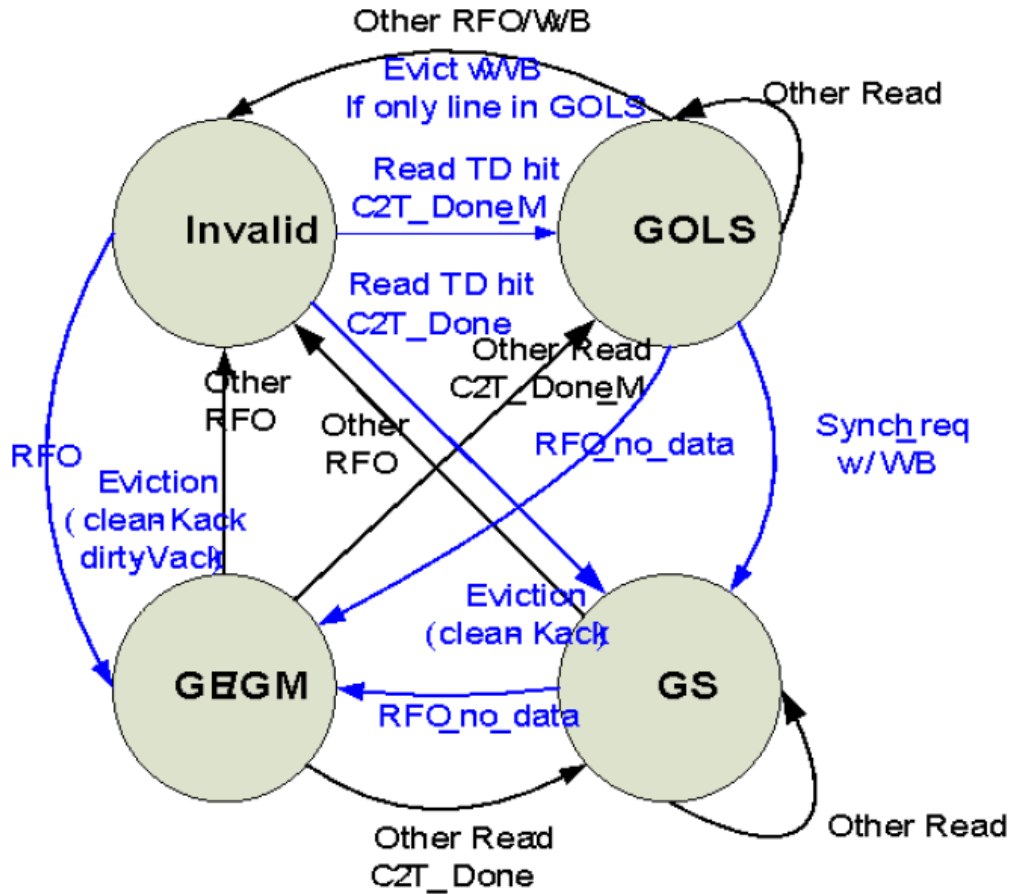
Other RFO/WB

Evict w/WB
If only line in GOLS

Other Read

Read TD hit
C2T_DoneM

Invalid

GOLS

Read TD hit
C2T_Done

Other Read
C2T_DoneM

Other
RFO

Other
RFO

RFO_no_data

Synch req
w/ WB

RFO

Eviction
( clean Kack
dirty Vack

Eviction
(clean Kack)

GE/GM

GS

RFO_no_data

Other Read
C2T_Done

Other Read